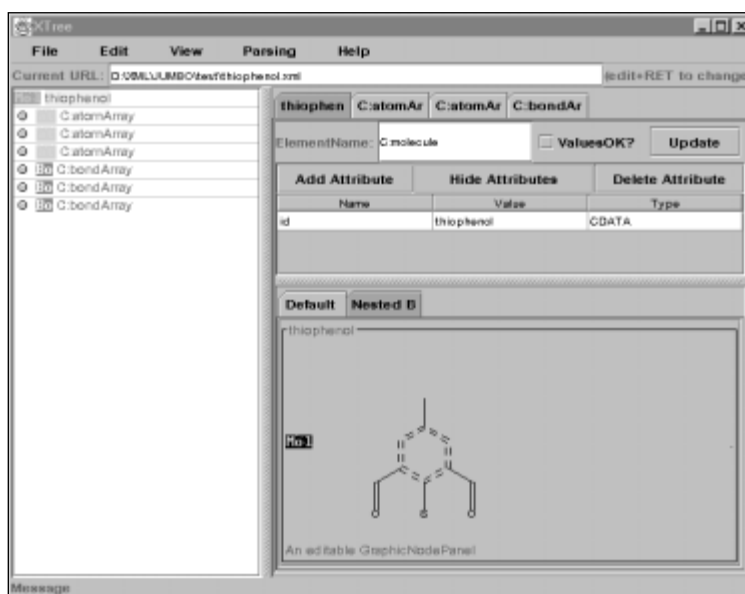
XTree

File Edit View Parsing Help

Current URL: D:\XML\JUMBO\test\thiophenol.xml

(edit+RET to change

thiophenol
C:atomArray
C:atomArray
C:atomArray
C:bondArray
C:bondArray
C:bondArray

thiophen C:atomAr C:atomAr C:bondAr

ElementName: C:molecule

ValuesOK?

Update

Add Attribute Hide Attributes Delete Attribute

| Name | Value | Type |
|---|---|---|
| id | thiophenol | CDATA |

Default Nested B

thiophenol

Mol

An editable GraphicNodePanel

Message